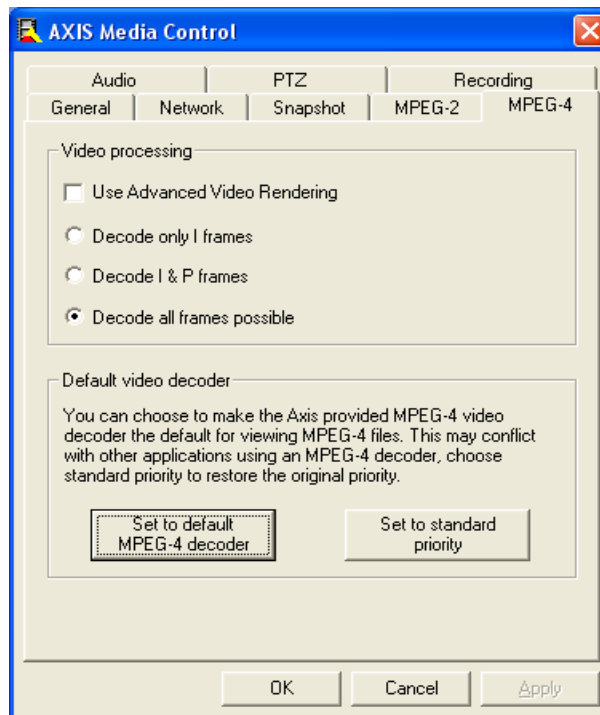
AXIS Media Control

Audio
PTZ
Recording
General
Network
Snapshot
MPEG-2
MPEG-4

Video processing

Use Advanced Video Rendering

Decode only I frames

Decode I & P frames

Decode all frames possible

Default video decoder

You can choose to make the Axis provided MPEG-4 video decoder the default for viewing MPEG-4 files. This may conflict with other applications using an MPEG-4 decoder, choose standard priority to restore the original priority.

Set to default MPEG-4 decoder

Set to standard priority

OK
Cancel
Apply